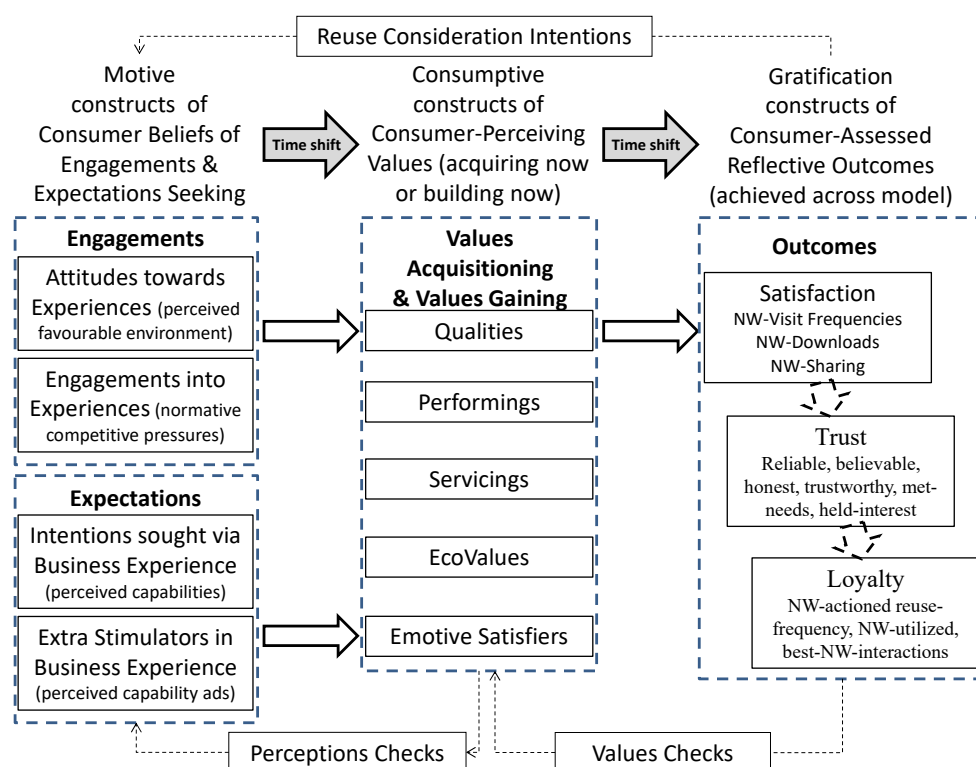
Reuse Consideration Intentions

Motive constructs of Consumer Beliefs of Engagements & Expectations Seeking

Time shift

Consumptive constructs of Consumer-Perceiving Values (acquiring now or building now)

Time shift

Gratification constructs of Consumer-Assessed Reflective Outcomes (achieved across model)

Engagements

Attitudes towards Experiences (perceived favourable environment)

Engagements into Experiences (normative competitive pressures)

Expectations

Intentions sought via Business Experience (perceived capabilities)

Extra Stimulators in Business Experience (perceived capability ads)

Values Acquisitioning & Values Gaining

Qualities

Performings

Servicings

EcoValues

Emotive Satisfiers

Outcomes

Satisfaction
NW-Visit Frequencies
NW-Downloads
NW-Sharing

Trust
Reliable, believable, honest, trustworthy, met-needs, held-interest

Loyalty
NW-actioned reuse-frequency, NW-utilized, best-NW-interactions

Perceptions Checks

Values Checks